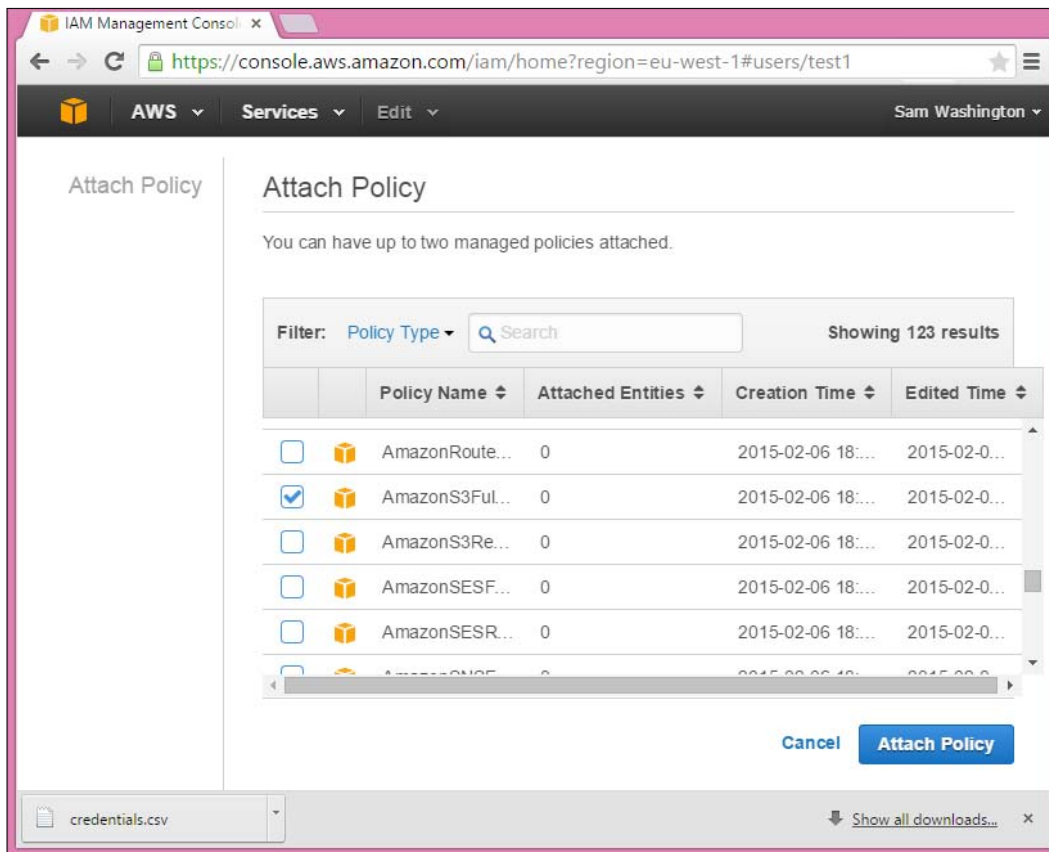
IAM Management Consol ×

https://console.aws.amazon.com/iam/home?region=eu-west-1#users/test1

AWS Services Edit Sam Washington

Attach Policy

Attach Policy

You can have up to two managed policies attached.

Filter: Policy Type Search Showing 123 results

| | | Policy Name | Attached Entities | Creation Time | Edited Time |
|---|---|---|---|---|---|
| | | AmazonRoute... | 0 | 2015-02-06 18:... | 2015-02-0... |
| ✔ | | AmazonS3Ful... | 0 | 2015-02-06 18:... | 2015-02-0... |
| | | AmazonS3Re... | 0 | 2015-02-06 18:... | 2015-02-0... |
| | | AmazonSESF... | 0 | 2015-02-06 18:... | 2015-02-0... |
| | | AmazonSESR... | 0 | 2015-02-06 18:... | 2015-02-0... |
| | | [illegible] | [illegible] | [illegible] | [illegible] |

Cancel Attach Policy

credentials.csv

Show all downloads... ×